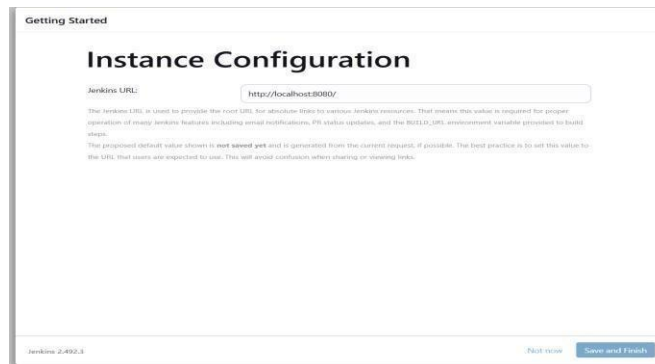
Getting Started

Instance Configuration

Jenkins URL:

http://localhost:8080/

The Jenkins URL is used to provide the root URL for absolute links to various Jenkins resources. That means this value is required for proper operation of many Jenkins features including email notifications, PR status updates, and the BUILD_URL environment variable provided to build steps.

The proposed default value shown is **not saved yet** and is generated from the current request, if possible. The best practice is to set this value to the URL that users are expected to use. This will avoid confusion when sharing or viewing links.

Jenkins 2.492.3

Not now

Save and Finish